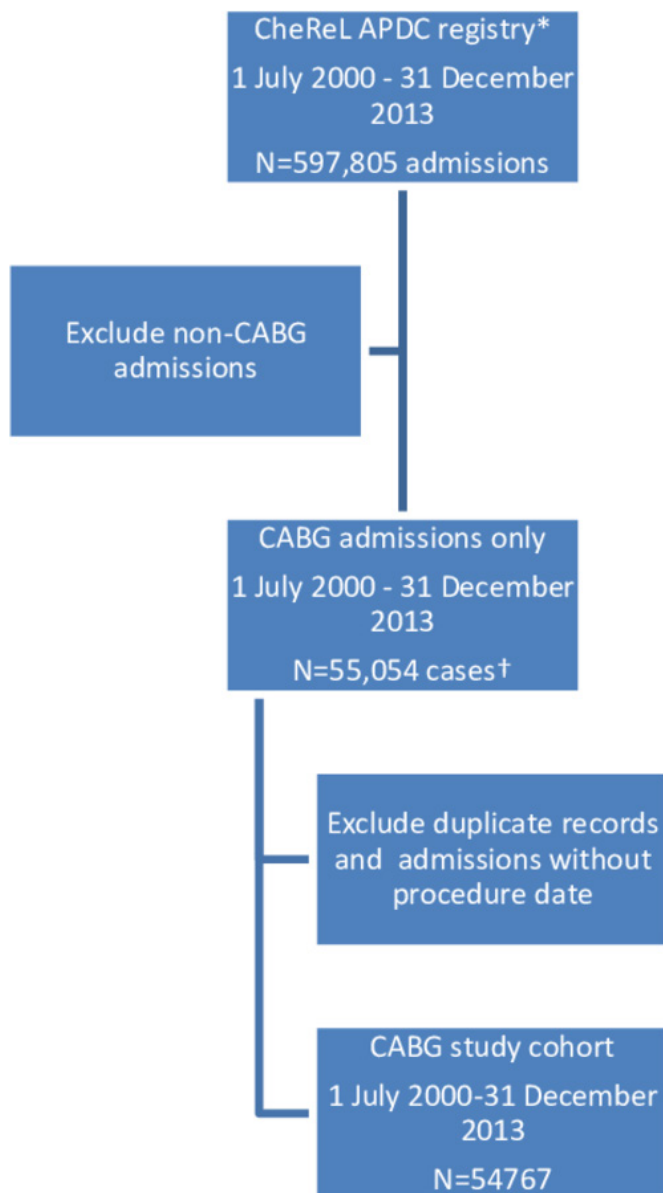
CheReL APDC registry*

1 July 2000 - 31 December 2013

N=597,805 admissions

Exclude non-CABG admissions

CABG admissions only

1 July 2000 - 31 December 2013

N=55,054 cases†

Exclude duplicate records and admissions without procedure date

CABG study cohort

1 July 2000-31 December 2013

N=54767